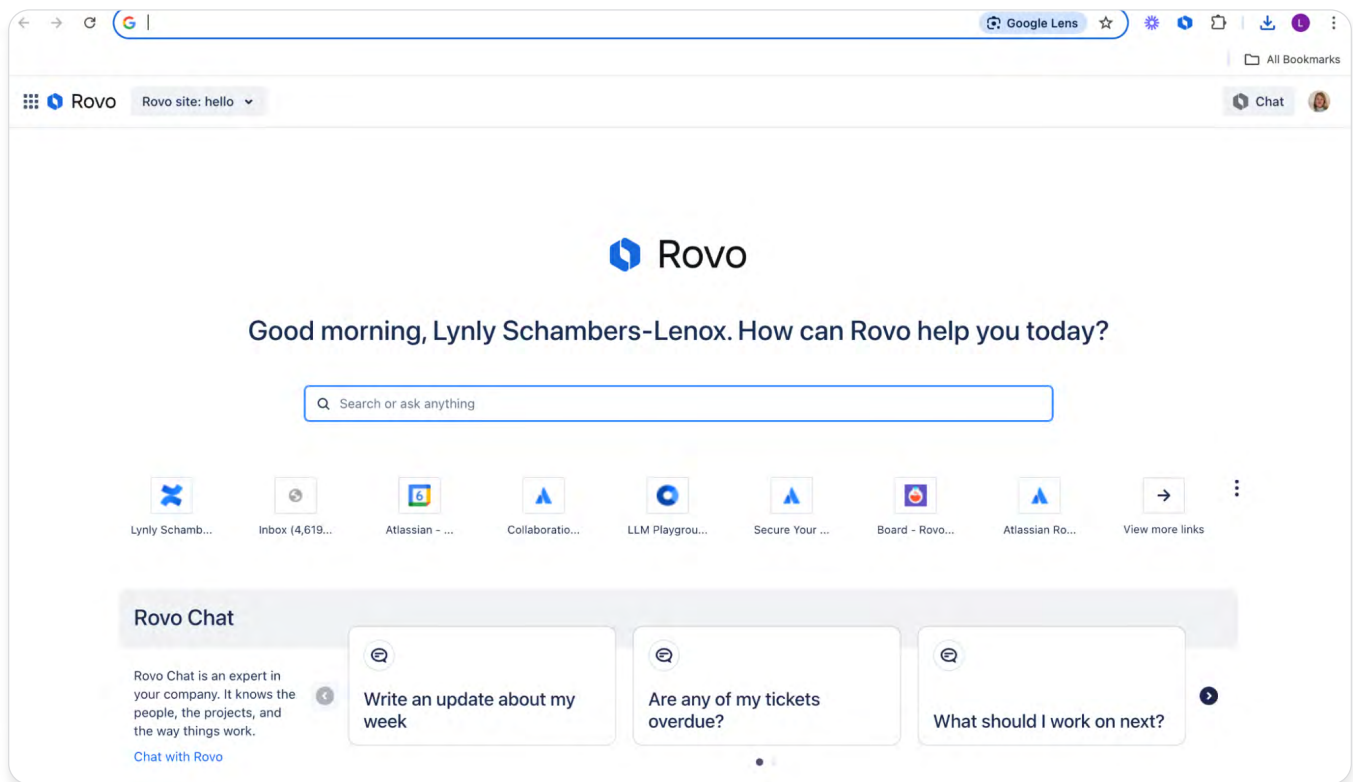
Google Lens

All Bookmarks

Rovo

Rovo site: hello

Chat

Rovo

Good morning, Lynly Schambers-Lenox. How can Rovo help you today?

Search or ask anything

Lynly Schamb...

Inbox (4,619...

6

Atlassian - ...

Collaboratio...

LLM Playgrou...

Secure Your ...

Board - Rovo...

Atlassian Ro...

View more links

Rovo Chat

Rovo Chat is an expert in your company. It knows the people, the projects, and the way things work.

Chat with Rovo

Write an update about my week

Are any of my tickets overdue?

What should I work on next?